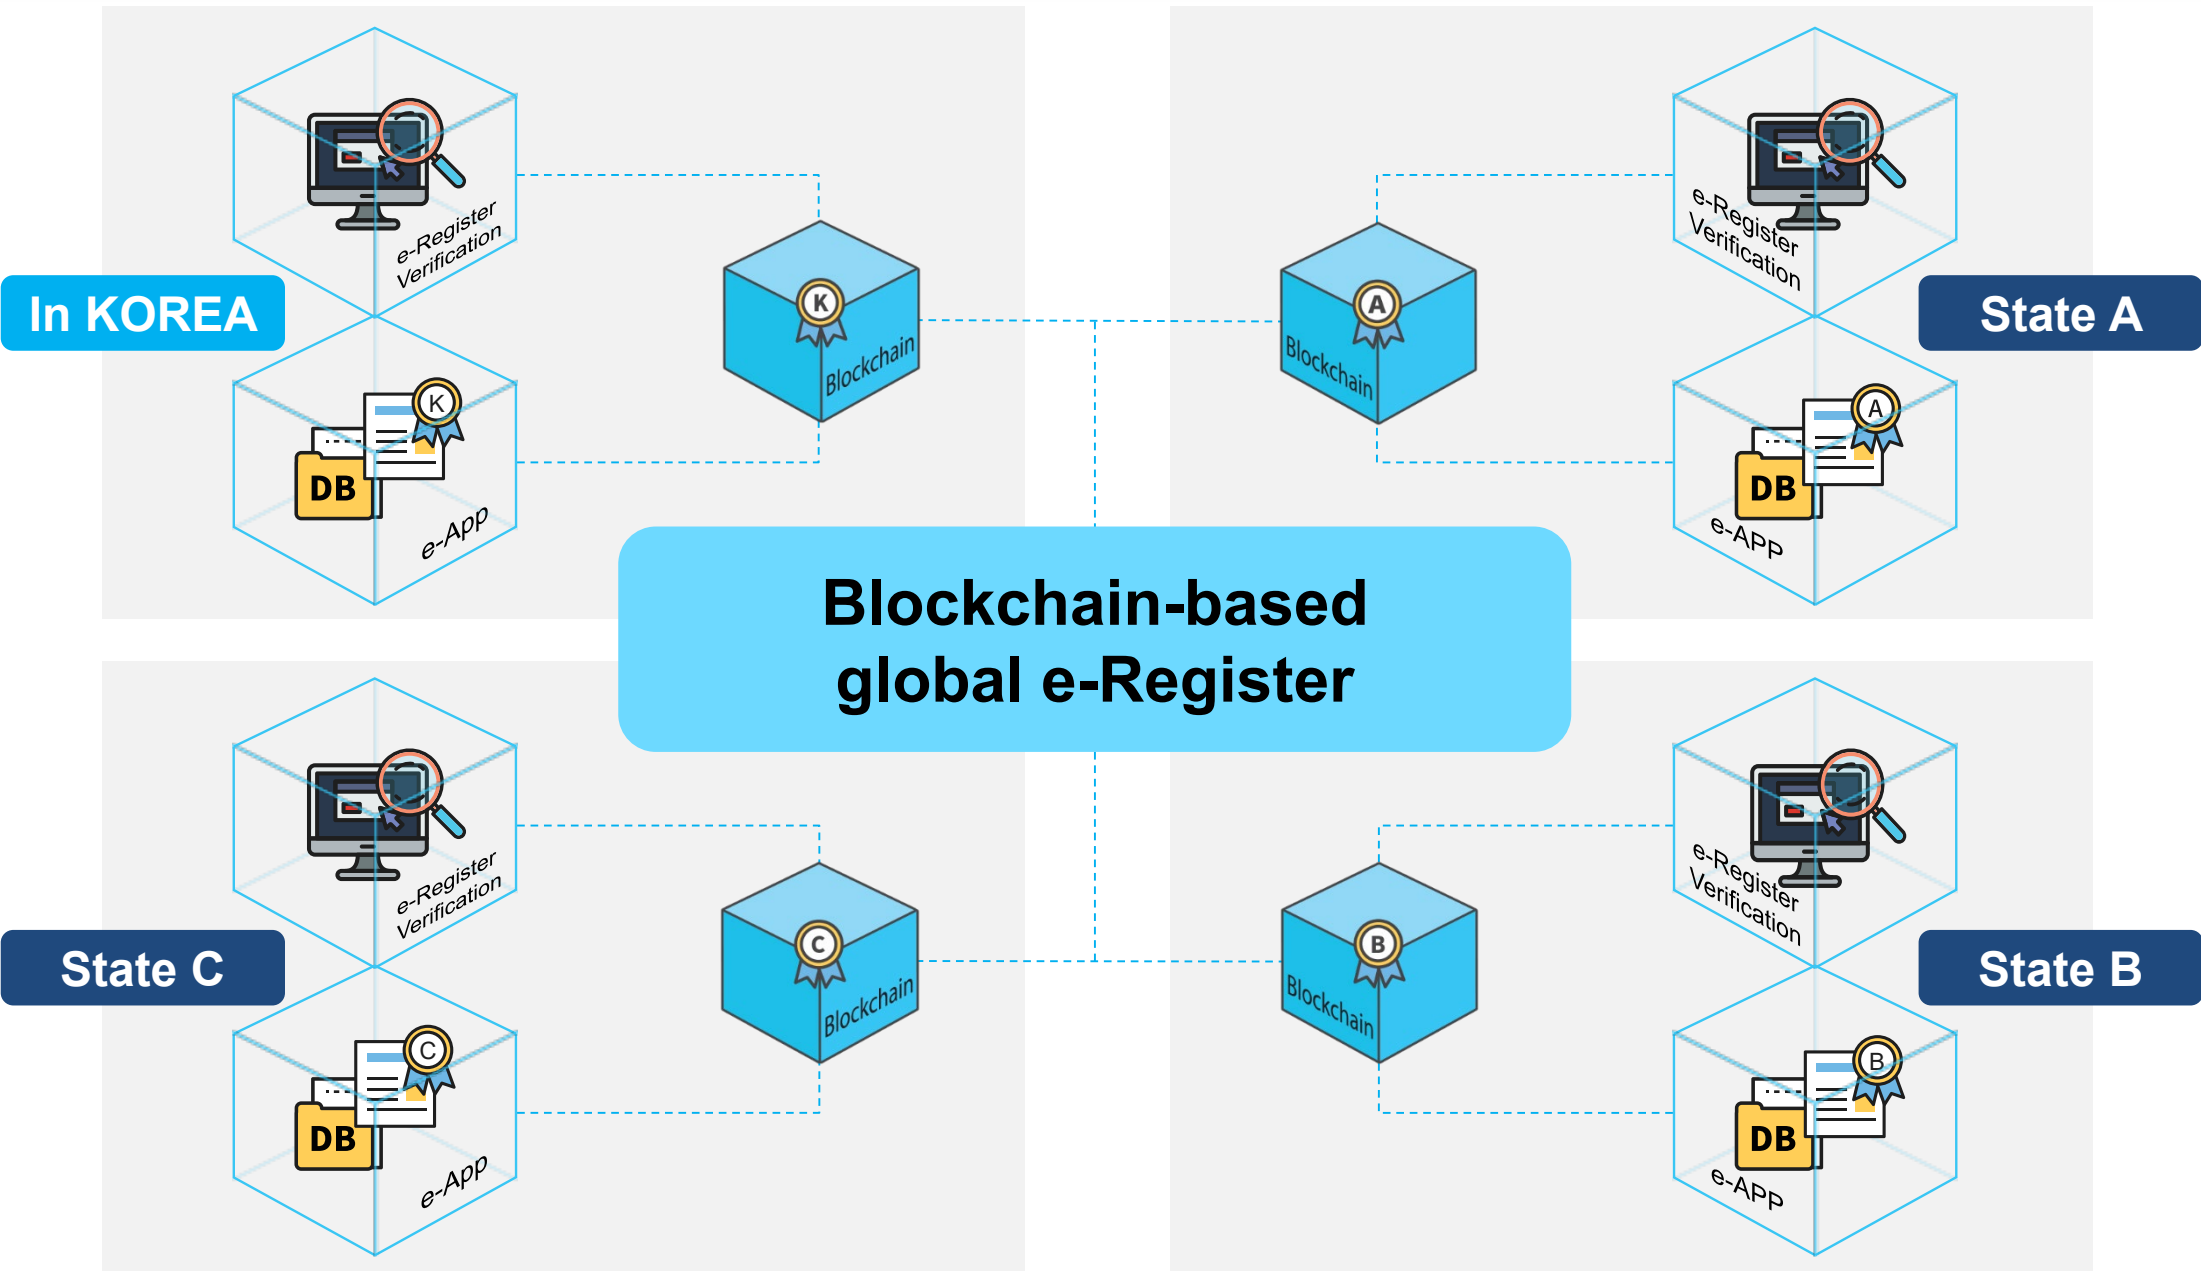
e-Register Verification

In KOREA

K

Blockchain

K

DB

e-App

e-Register Verification

State A

A

Blockchain

A

DB

e-APP

Blockchain-based global e-Register

e-Register Verification

State C

C

Blockchain

C

DB

e-App

e-Register Verification

State B

B

Blockchain

B

DB

e-APP